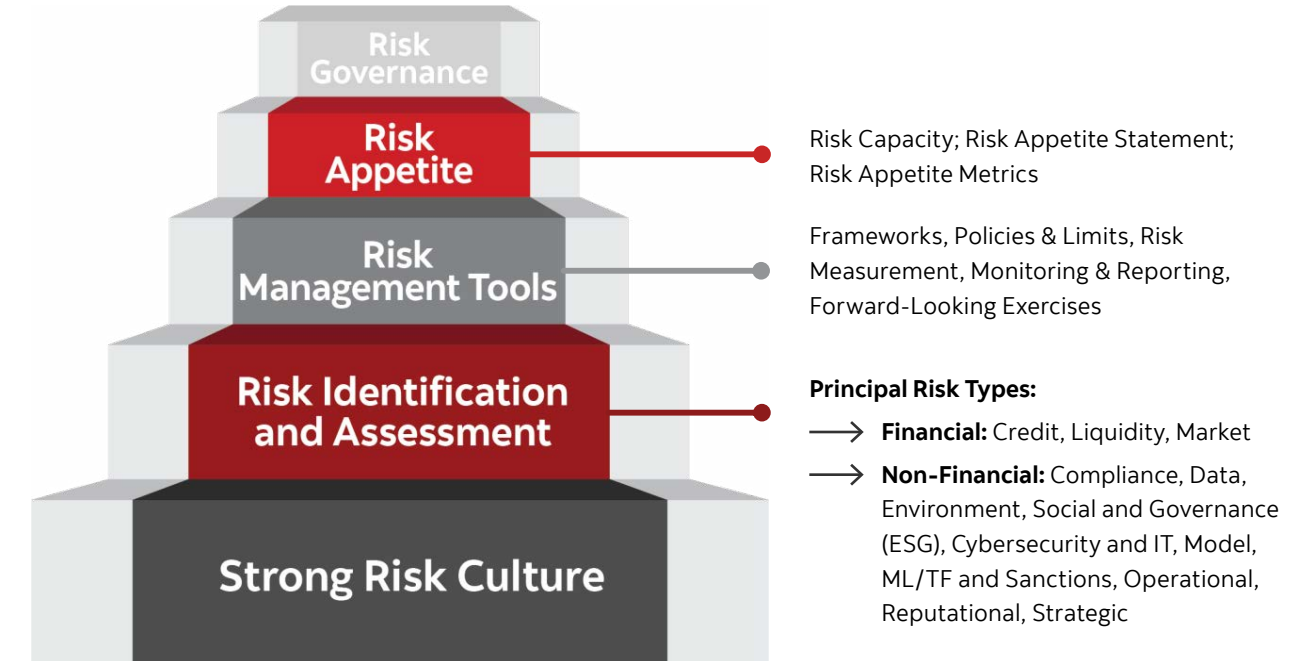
Risk Governance

Risk Appetite

Risk Management Tools

Risk Identification and Assessment

Strong Risk Culture

Risk Capacity; Risk Appetite Statement; Risk Appetite Metrics

Frameworks, Policies & Limits, Risk Measurement, Monitoring & Reporting, Forward-Looking Exercises

**Principal Risk Types:**

⟶ **Financial:** Credit, Liquidity, Market

⟶ **Non-Financial:** Compliance, Data, Environment, Social and Governance (ESG), Cybersecurity and IT, Model, ML/TF and Sanctions, Operational, Reputational, Strategic